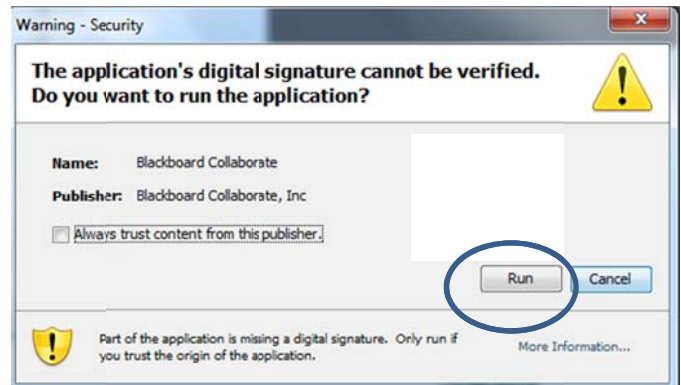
Warning - Security

The application's digital signature cannot be verified. Do you want to run the application?

Name: Blackboard Collaborate

Publisher: Blackboard Collaborate, Inc

Always trust content from this publisher.

Run

Cancel

Part of the application is missing a digital signature. Only run if you trust the origin of the application.

More Information...